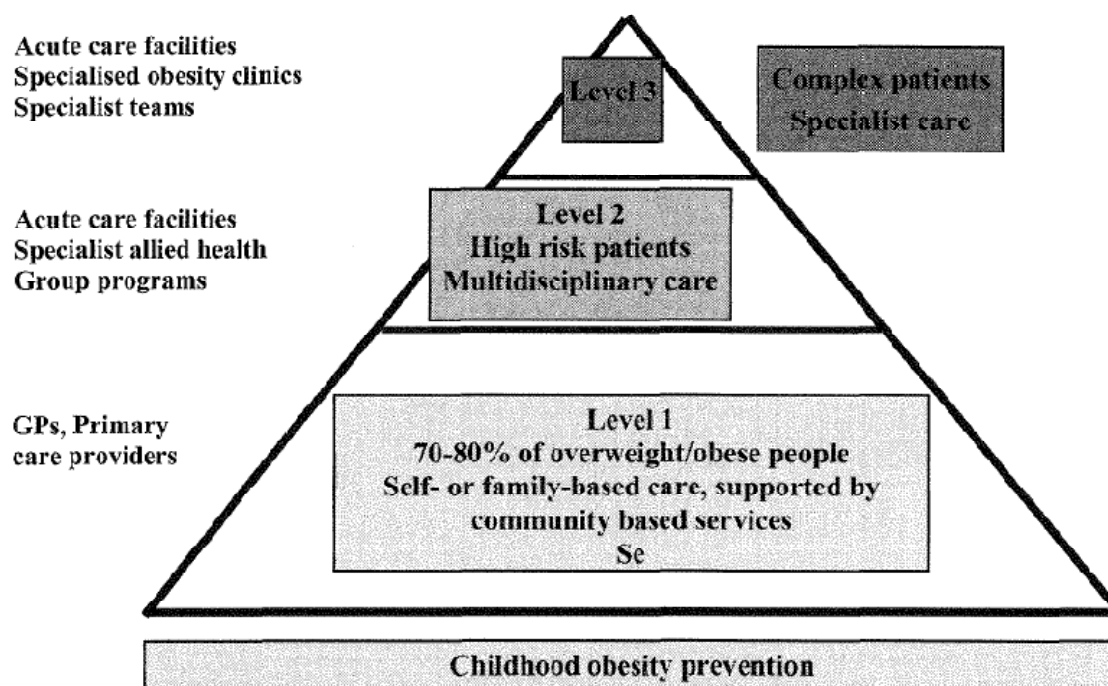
Acute care facilities
Specialised obesity clinics
Specialist teams

Level 3

Complex patients
Specialist care

Acute care facilities
Specialist allied health
Group programs

Level 2
High risk patients
Multidisciplinary care

GPs, Primary care providers

Level 1
70-80% of overweight/obese people
Self- or family-based care, supported by community based services
Se

Childhood obesity prevention